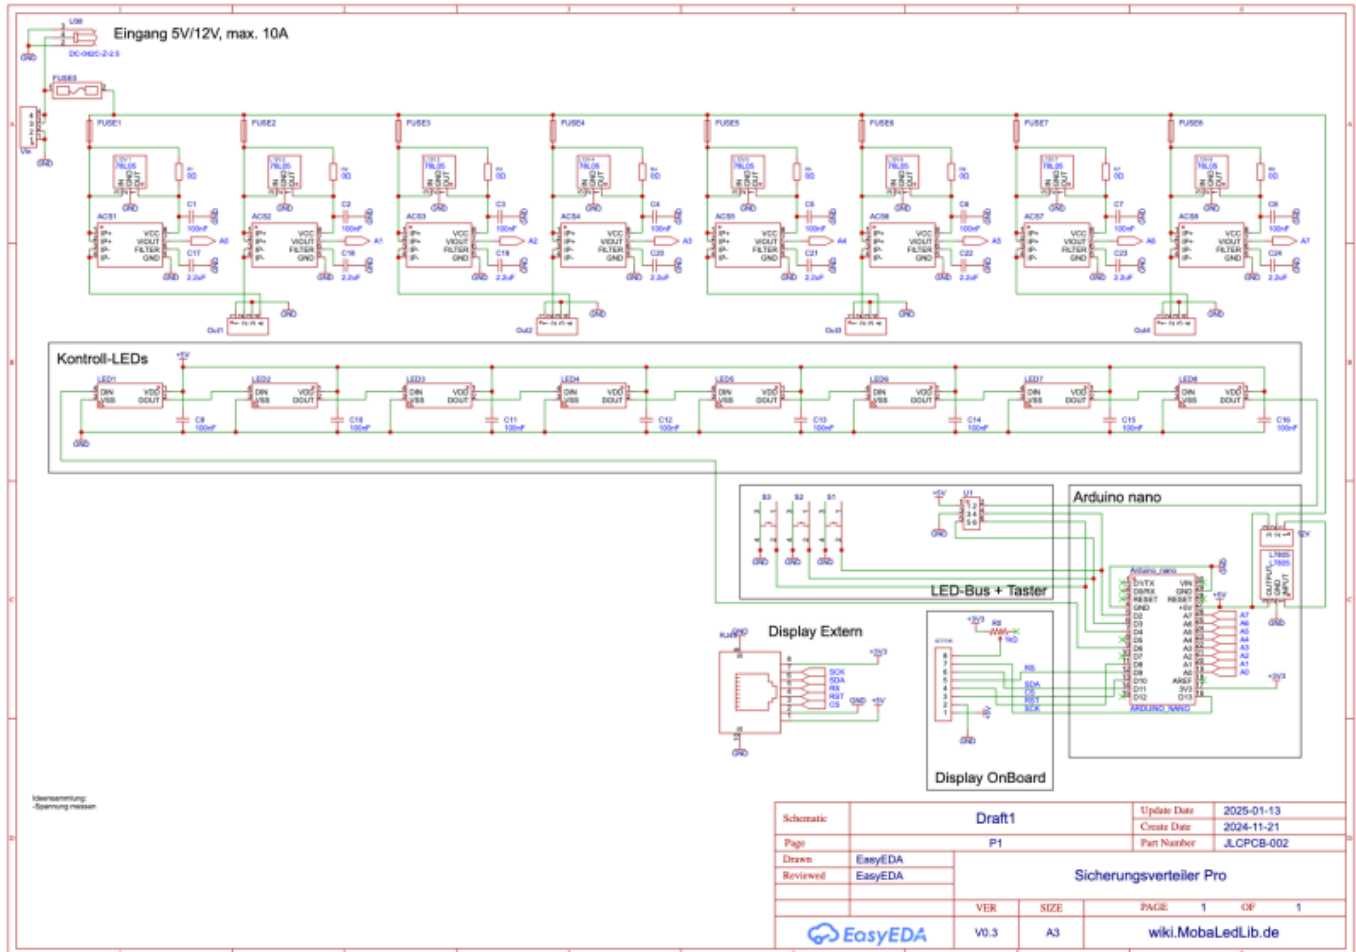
Eingang 5V/12V, max. 10A

DC-042C-Z-2.5

FUSE0

FUSE1 FUSE2 FUSE3 FUSE4 FUSE5 FUSE6 FUSE7 FUSE8

78L05 78L05 78L05 78L05 78L05 78L05 78L05 78L05

ACS1 ACS2 ACS3 ACS4 ACS5 ACS6 ACS7 ACS8

IP+ IP+ IP- IP- VCC VIOUT FILTER GND

C1 C2 C3 C4 C5 C6 C7 C8 100nF

A0 A1 A2 A3 A4 A5 A6 A7

C17 C18 C19 C20 C21 C22 C23 C24 2.2uF

GND

Out1 Out2 Out3 Out4

Kontroll-LEDs

+5V

LED1 LED2 LED3 LED4 LED5 LED6 LED7 LED8

DIN VDD VSS DOUT

C9 C10 C11 C12 C13 C14 C15 C16 100nF

GND

S3 S2 S1

U1

LED-Bus + Taster

Arduino nano

Arduino_nano

D1/TX D0/RX RESET GND D2 D3 D4 D5 D6 D7 D8 D9 D10 D11 D12 VIN GND RESET +5V A7 A6 A5 A4 A3 A2 A1 A0 AREF 3V3 D13

ARDUINO_NANO

L7805

OUTPUT GND INPUT

12V

+5V

+3V3

Display Extern

RJ45

SCK SDA RS RST CS

GND +5V

R8

Display OnBoard

SDA CS RST SCK RS

Ideensammlung:
-Spannung messen

| Schematic | Draft1 | Update Date | 2025-01-13 |
|---|---|---|---|
| | | Create Date | 2024-11-21 |
| Page | P1 | Part Number | JLCPCB-002 |
| Drawn | EasyEDA | Sicherungsverteiler Pro | |
| Reviewed | EasyEDA | | |

EasyEDA | VER V0.3 | SIZE A3 | PAGE 1 OF 1 | wiki.MobaLedLib.de